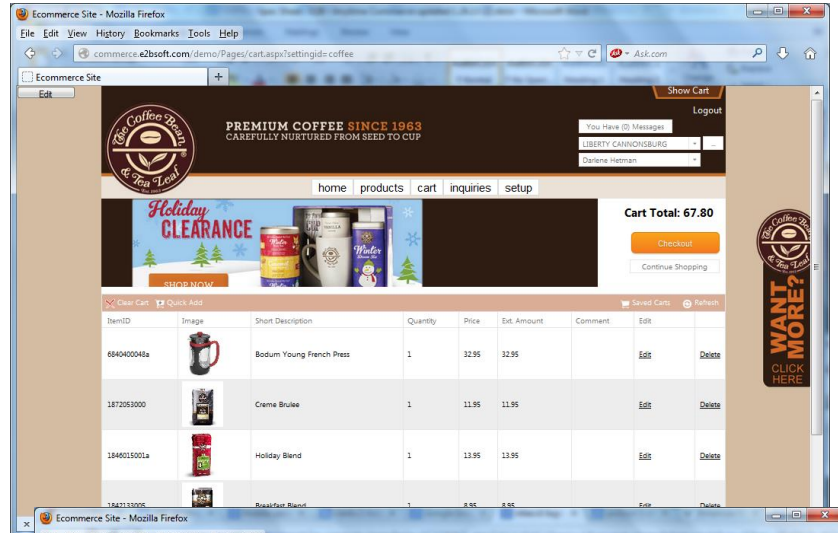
Ecommerce Site - Mozilla Firefox

File Edit View History Bookmarks Tools Help

commerce.e2bsoft.com/demo/Pages/cart.aspx?settingid=coffee

Ask.com

Ecommerce Site

Edit

Show Cart

Logout

The Coffee Bean & Tea Leaf

PREMIUM COFFEE SINCE 1963
CAREFULLY NURTURED FROM SEED TO CUP

You Have (0) Messages

LIBERTY CANNONSBURG

Darlene Hetman

home products cart inquiries setup

Holiday CLEARANCE

SHOP NOW

Cart Total: 67.80

Checkout

Continue Shopping

WANT MORE? CLICK HERE

Clear Cart Quick Add

Saved Carts Refresh

| ItemID | Image | Short Description | Quantity | Price | Ext. Amount | Comment | Edit | |
|---|---|---|---|---|---|---|---|---|
| 6840400048a | | Bodum Young French Press | 1 | 32.95 | 32.95 | | Edit | Delete |
| 1872053000 | | Creme Brulee | 1 | 11.95 | 11.95 | | Edit | Delete |
| 1846015001a | | Holiday Blend | 1 | 13.95 | 13.95 | | Edit | Delete |
| 1842133005 | | Breakfast Blend | 1 | 8.95 | 8.95 | | Edit | Delete |

Ecommerce Site - Mozilla Firefox